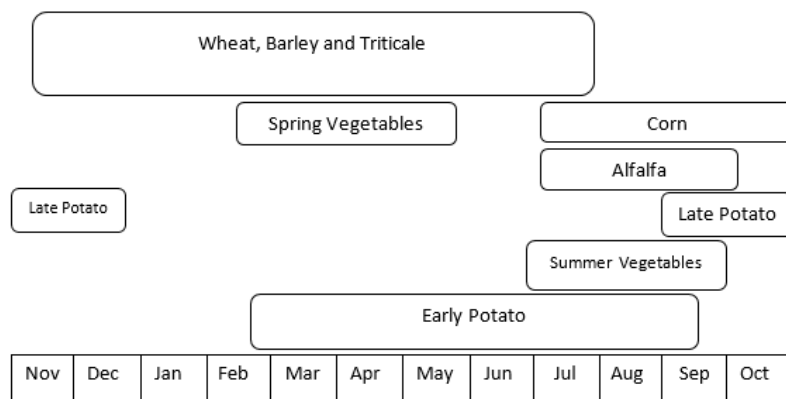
Wheat, Barley and Triticale

Spring Vegetables

Corn

Alfalfa

Late Potato

Late Potato

Summer Vegetables

Early Potato

| Nov | Dec | Jan | Feb | Mar | Apr | May | Jun | Jul | Aug | Sep | Oct |
|---|---|---|---|---|---|---|---|---|---|---|---|